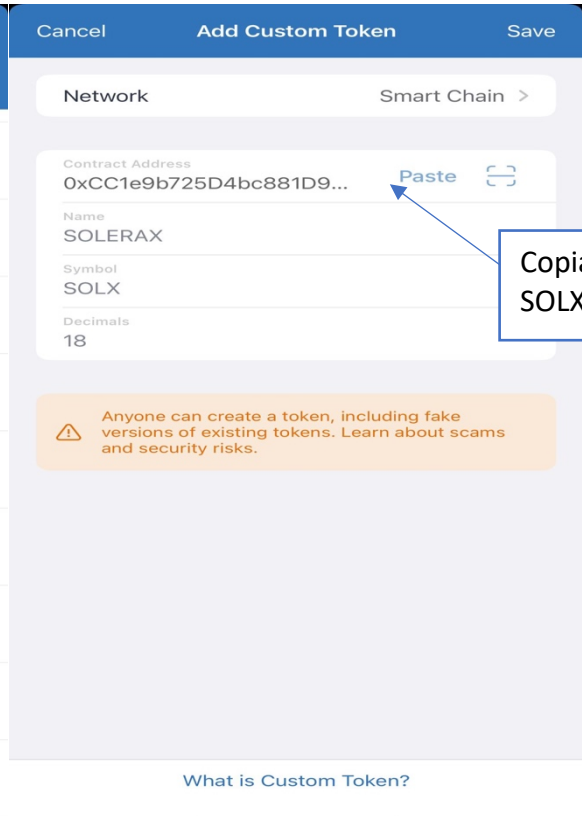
Cancel Add Custom Token Save

Network Smart Chain >

Contract Address
0xCC1e9b725D4bc881D9...
Paste

Name
SOLERAX

Symbol
SOLX

Decimals
18

Copi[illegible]
SOLX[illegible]

Anyone can create a token, including fake versions of existing tokens. Learn about scams and security risks.

What is Custom Token?